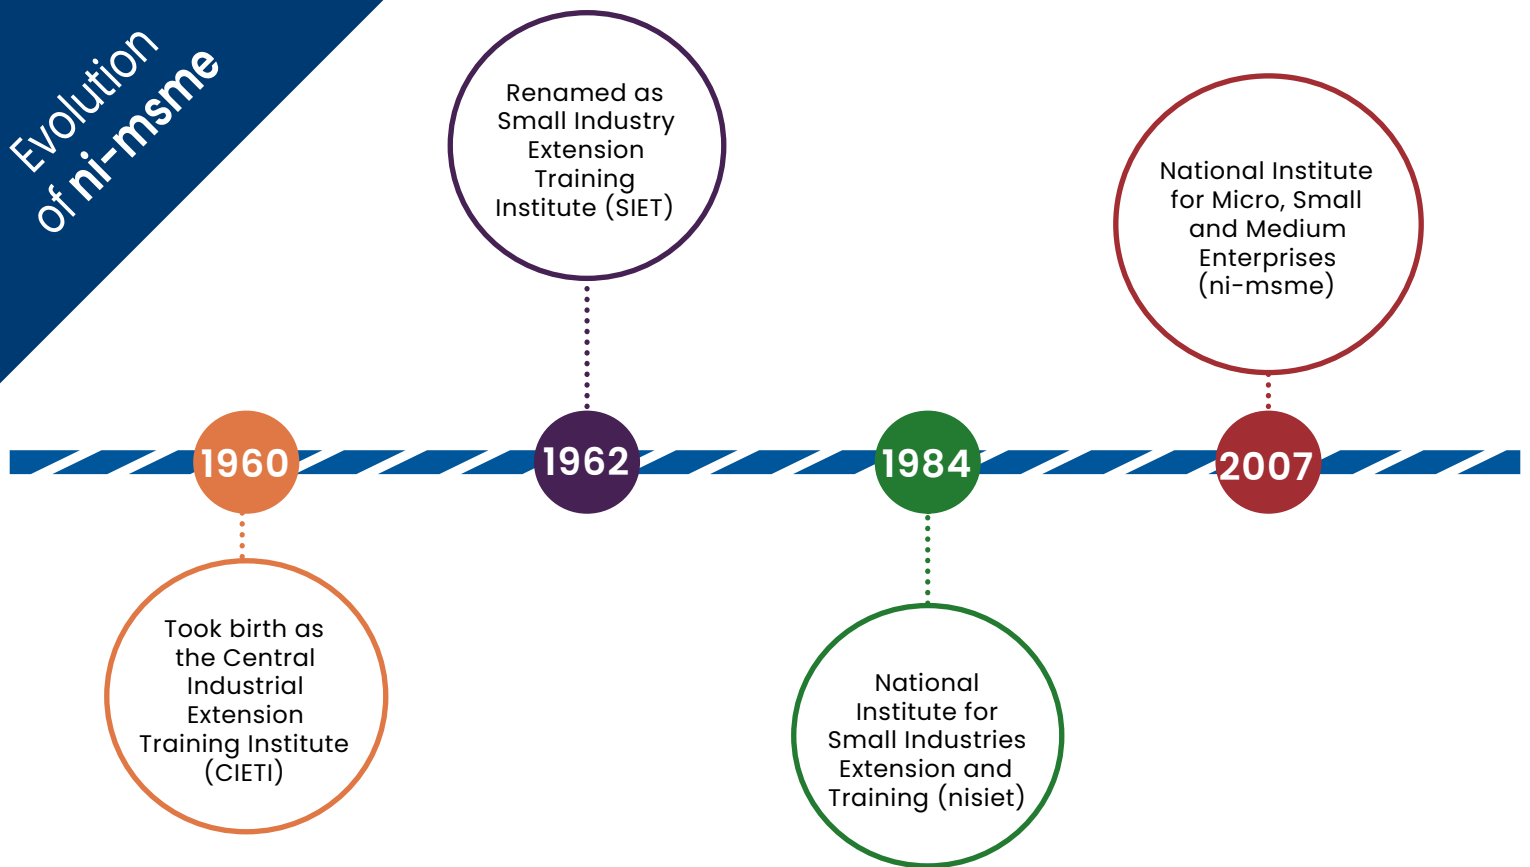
Evolution of ni-msme

Renamed as Small Industry Extension Training Institute (SIET)

National Institute for Micro, Small and Medium Enterprises (ni-msme)

1960

1962

1984

2007

Took birth as the Central Industrial Extension Training Institute (CIETI)

National Institute for Small Industries Extension and Training (nisiet)